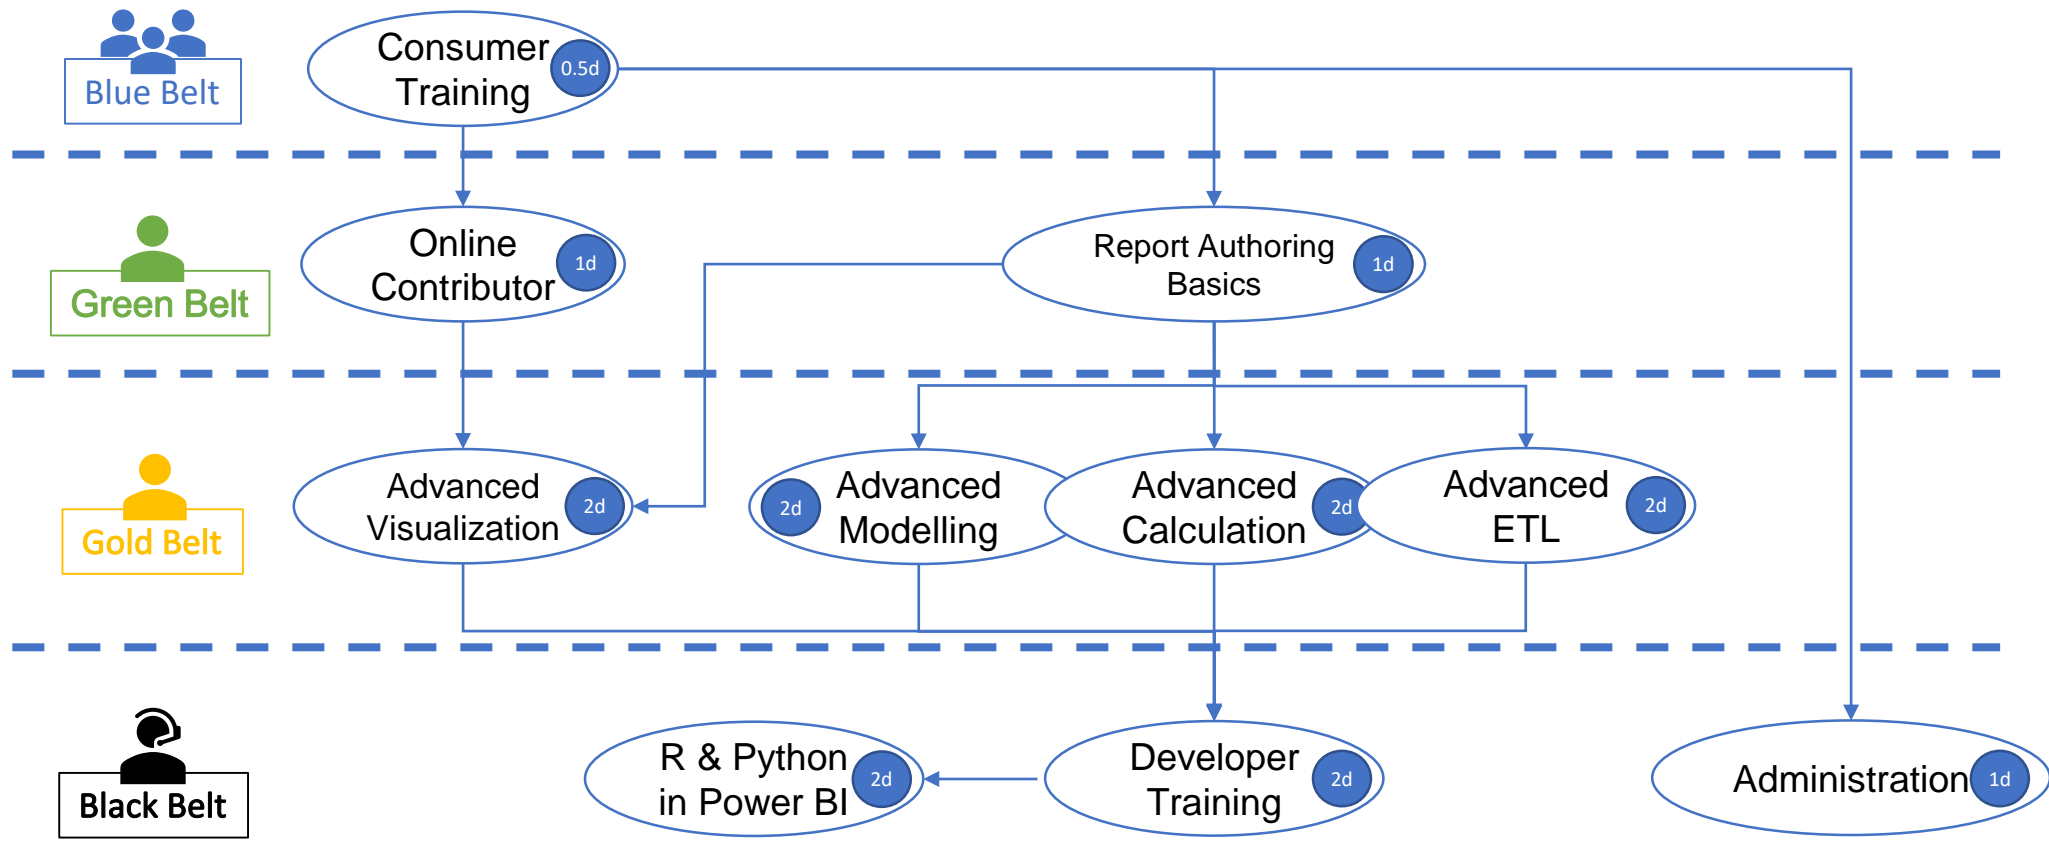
Blue Belt

Consumer Training 0.5d

Green Belt

Online Contributor 1d

Report Authoring Basics 1d

Gold Belt

Advanced Visualization 2d

2d Advanced Modelling

Advanced Calculation 2d

Advanced ETL 2d

Black Belt

R & Python in Power BI 2d

Developer Training 2d

Administration 1d